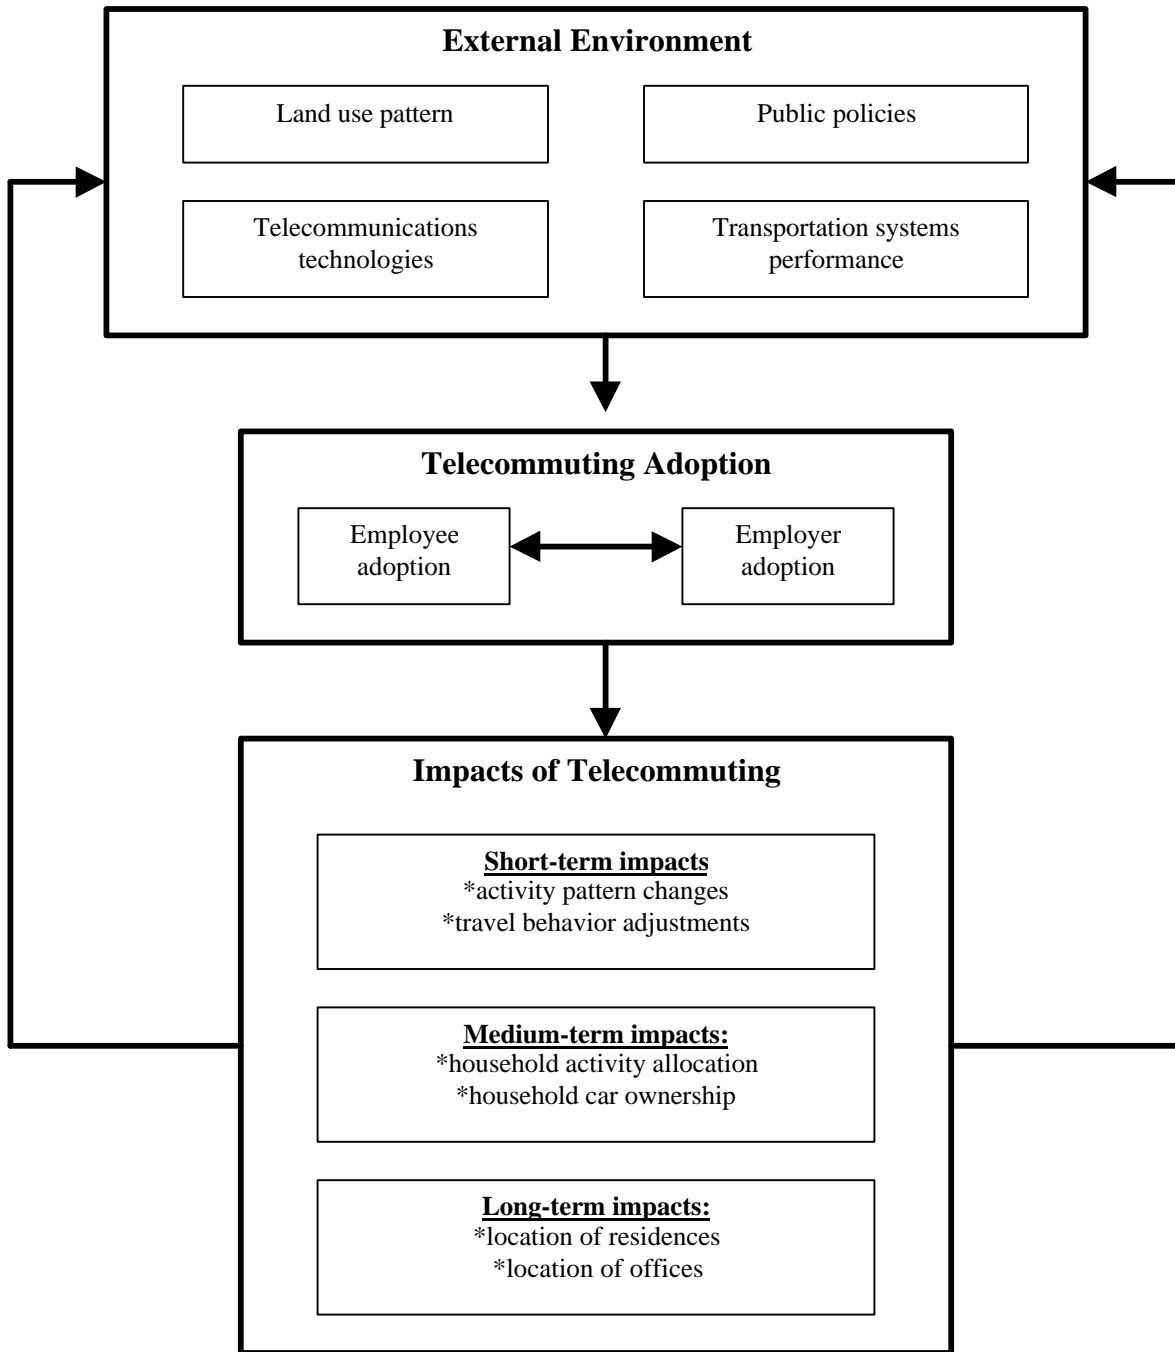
External Environment

Land use pattern

Public policies

Telecommunications technologies

Transportation systems performance

Telecommuting Adoption

Employee adoption

Employer adoption

Impacts of Telecommuting

Short-term impacts
*activity pattern changes
*travel behavior adjustments

Medium-term impacts:
*household activity allocation
*household car ownership

Long-term impacts:
*location of residences
*location of offices